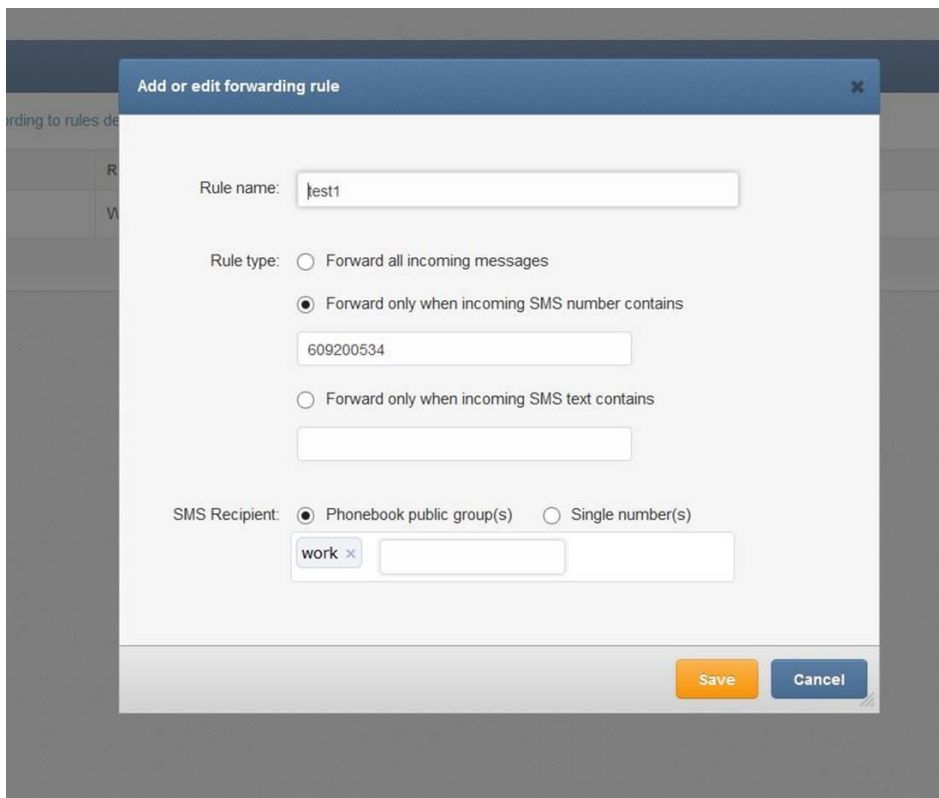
rding to rules de

R

W

Add or edit forwarding rule

×

Rule name: test1

Rule type: Forward all incoming messages

Forward only when incoming SMS number contains

609200534

Forward only when incoming SMS text contains

SMS Recipient: Phonebook public group(s) Single number(s)

work ×

Save

Cancel